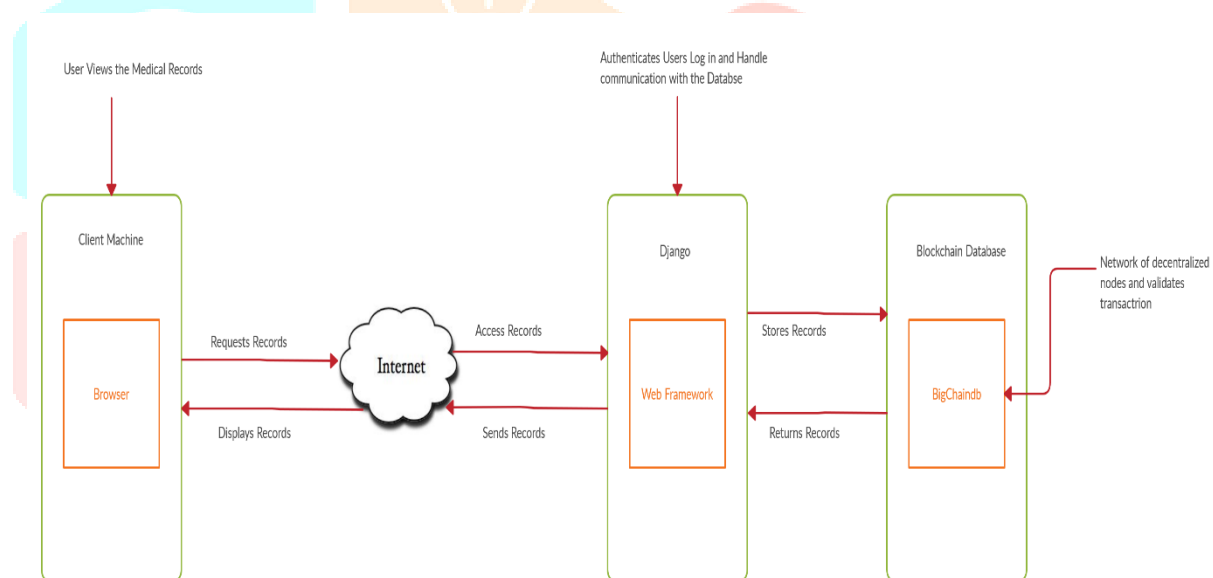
User Views the Medical Records

Authenticates Users Log in and Handle communication with the Databse

Client Machine

Browser

Requests Records

Displays Records

Internet

Access Records

Sends Records

Django

Web Framework

Stores Records

Returns Records

Blockchain Database

BigChaindb

Network of decentralized nodes and validates transactrion